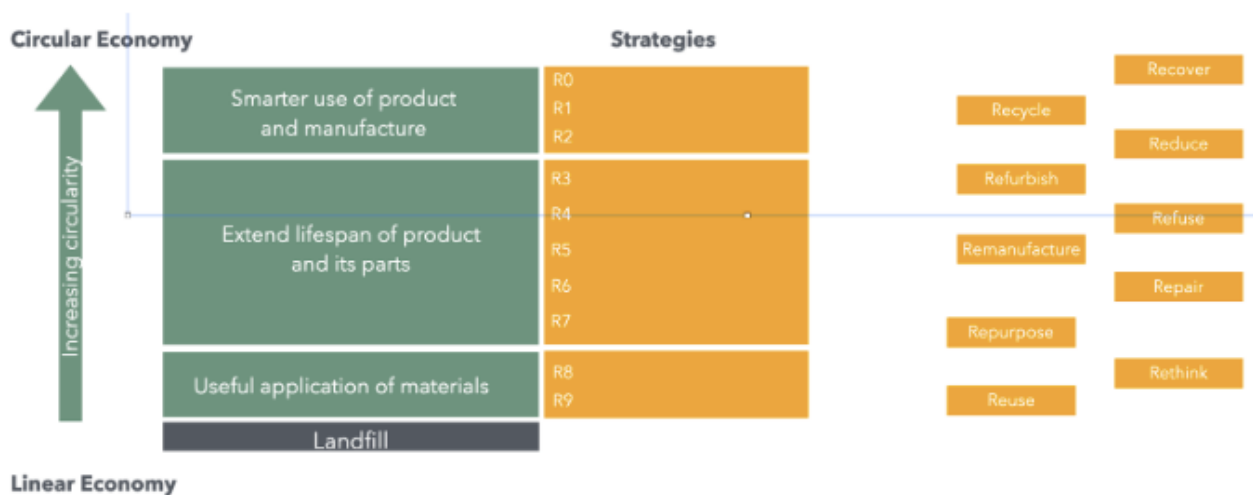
Circular Economy

Strategies

Increasing circularity

Smarter use of product and manufacture

R0
R1
R2

Extend lifespan of product and its parts

R3
R4
R5
R6
R7

Useful application of materials

R8
R9

Landfill

Linear Economy

Recover
Recycle
Reduce
Refurbish
Refuse
Remanufacture
Repair
Repurpose
Rethink
Reuse